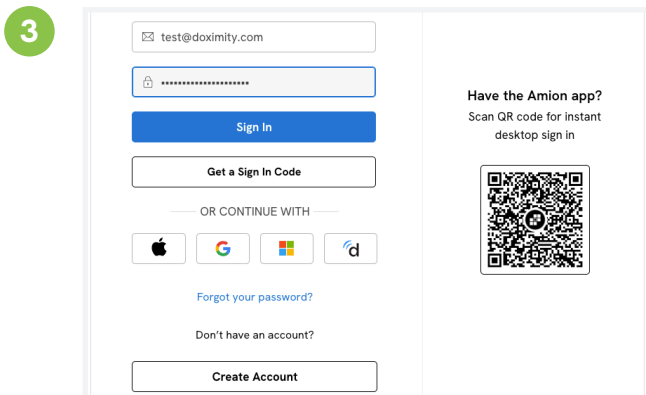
3

test@doximity.com

••••••••••••••••••••••

Sign In

Get a Sign In Code

OR CONTINUE WITH

G

d

Forgot your password?

Don't have an account?

Create Account

Have the Amion app?

Scan QR code for instant desktop sign in